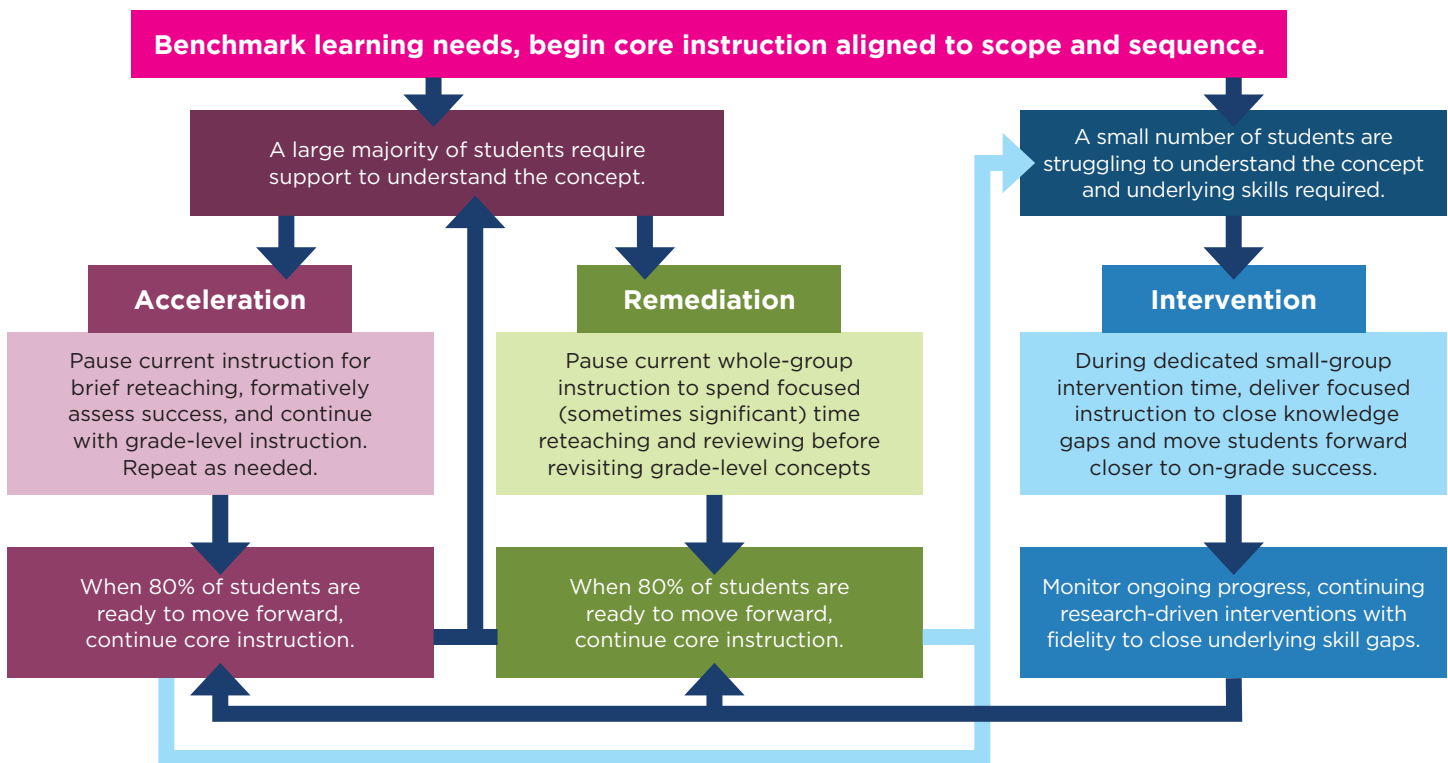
Benchmark learning needs, begin core instruction aligned to scope and sequence.

A large majority of students require support to understand the concept.

Acceleration

Pause current instruction for brief reteaching, formatively assess success, and continue with grade-level instruction. Repeat as needed.

When 80% of students are ready to move forward, continue core instruction.

Remediation

Pause current whole-group instruction to spend focused (sometimes significant) time reteaching and reviewing before revisiting grade-level concepts

When 80% of students are ready to move forward, continue core instruction.

A small number of students are struggling to understand the concept and underlying skills required.

Intervention

During dedicated small-group intervention time, deliver focused instruction to close knowledge gaps and move students forward closer to on-grade success.

Monitor ongoing progress, continuing research-driven interventions with fidelity to close underlying skill gaps.